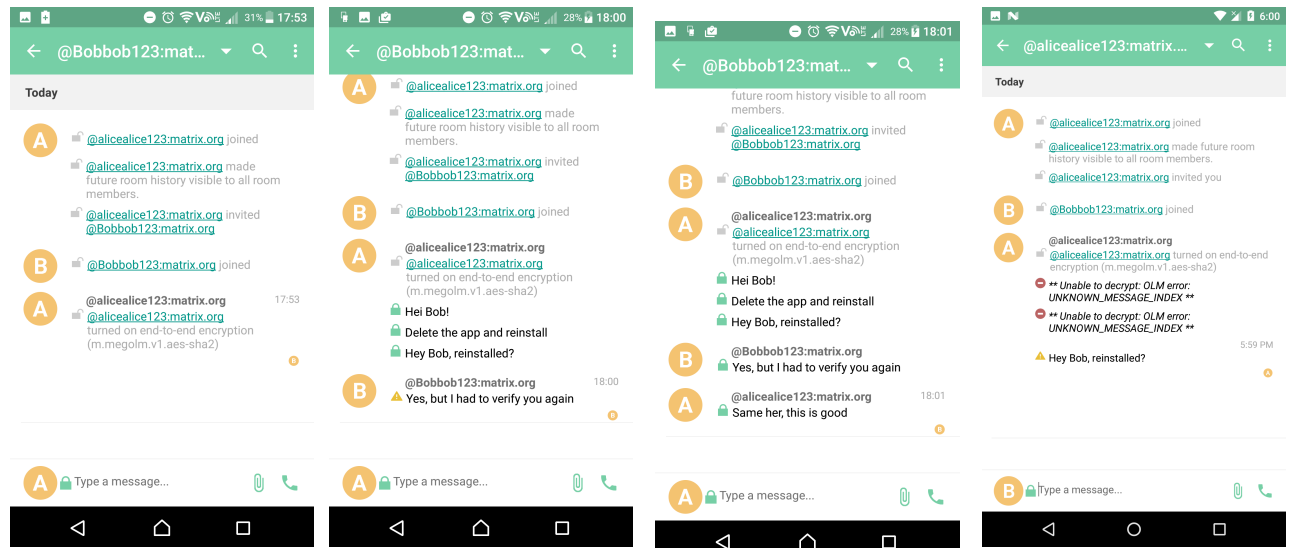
31% 17:53

@Bobbob123:matrix...

Today

A @alicealice123:matrix.org joined

@alicealice123:matrix.org made future room history visible to all room members.

@alicealice123:matrix.org invited @Bobbob123:matrix.org

B @Bobbob123:matrix.org joined

A @alicealice123:matrix.org 17:53
@alicealice123:matrix.org turned on end-to-end encryption (m.megolm.v1.aes-sha2)

A Type a message...

28% 18:00

@Bobbob123:mat...

A @alicealice123:matrix.org joined

@alicealice123:matrix.org made future room history visible to all room members.

@alicealice123:matrix.org invited @Bobbob123:matrix.org

B @Bobbob123:matrix.org joined

A @alicealice123:matrix.org
@alicealice123:matrix.org turned on end-to-end encryption (m.megolm.v1.aes-sha2)

Hei Bob!

Delete the app and reinstall

Hey Bob, reinstalled?

B @Bobbob123:matrix.org 18:00
Yes, but I had to verify you again

A Type a message...

28% 18:01

@Bobbob123:mat...

future room history visible to all room members.

@alicealice123:matrix.org invited @Bobbob123:matrix.org

B @Bobbob123:matrix.org joined

A @alicealice123:matrix.org
@alicealice123:matrix.org turned on end-to-end encryption (m.megolm.v1.aes-sha2)

Hei Bob!

Delete the app and reinstall

Hey Bob, reinstalled?

B @Bobbob123:matrix.org
Yes, but I had to verify you again

A @alicealice123:matrix.org 18:01
Same her, this is good

A Type a message...

6:00

@alicealice123:matrix....

Today

A @alicealice123:matrix.org joined

@alicealice123:matrix.org made future room history visible to all room members.

@alicealice123:matrix.org invited you

B @Bobbob123:matrix.org joined

A @alicealice123:matrix.org
@alicealice123:matrix.org turned on end-to-end encryption (m.megolm.v1.aes-sha2)

** Unable to decrypt: OLM error: UNKNOWN_MESSAGE_INDEX **

** Unable to decrypt: OLM error: UNKNOWN_MESSAGE_INDEX **

5:59 PM

Hey Bob, reinstalled?

B Type a message...